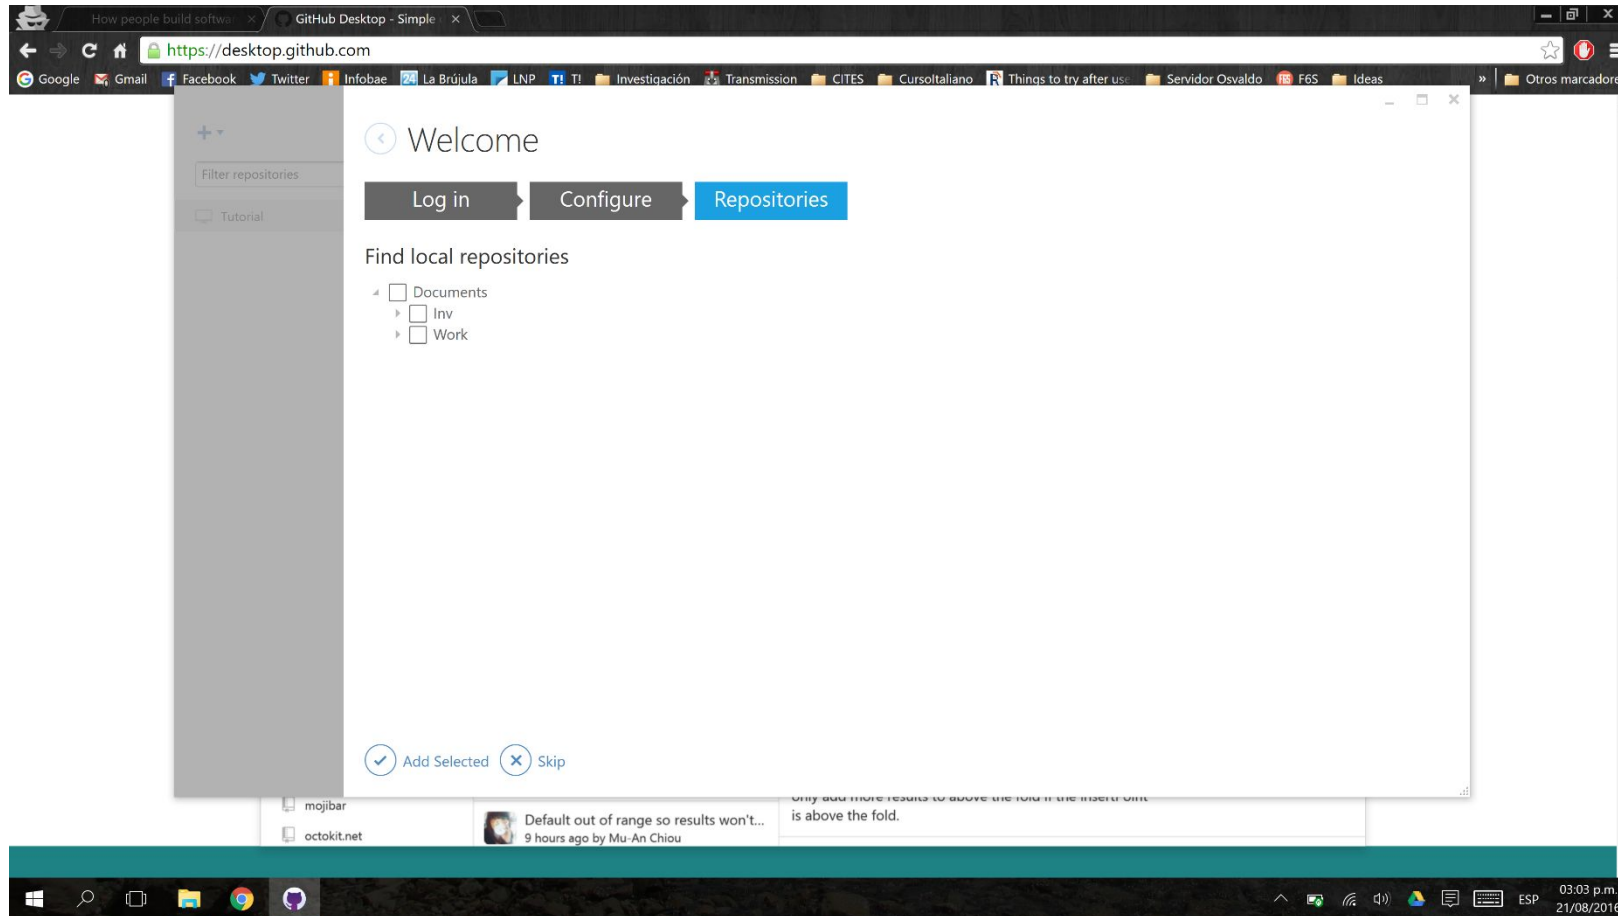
How people build softwa ×
GitHub Desktop - Simple ×

https://desktop.github.com

Google Gmail Facebook Twitter Infobae La Brújula LNP T! Investigación Transmission CITES CursoItaliano Things to try after use Servidor Osvaldo F6S Ideas » Otros marcadores

Filter repositories

Tutorial

Welcome

Log in
Configure
Repositories

Find local repositories

Documents
Inv
Work

Add Selected
Skip

mojibar
octokit.net

Default out of range so results won't...
9 hours ago by Mu-An Chiou

is above the fold.

ESP
03:03 p.m.
21/08/2016